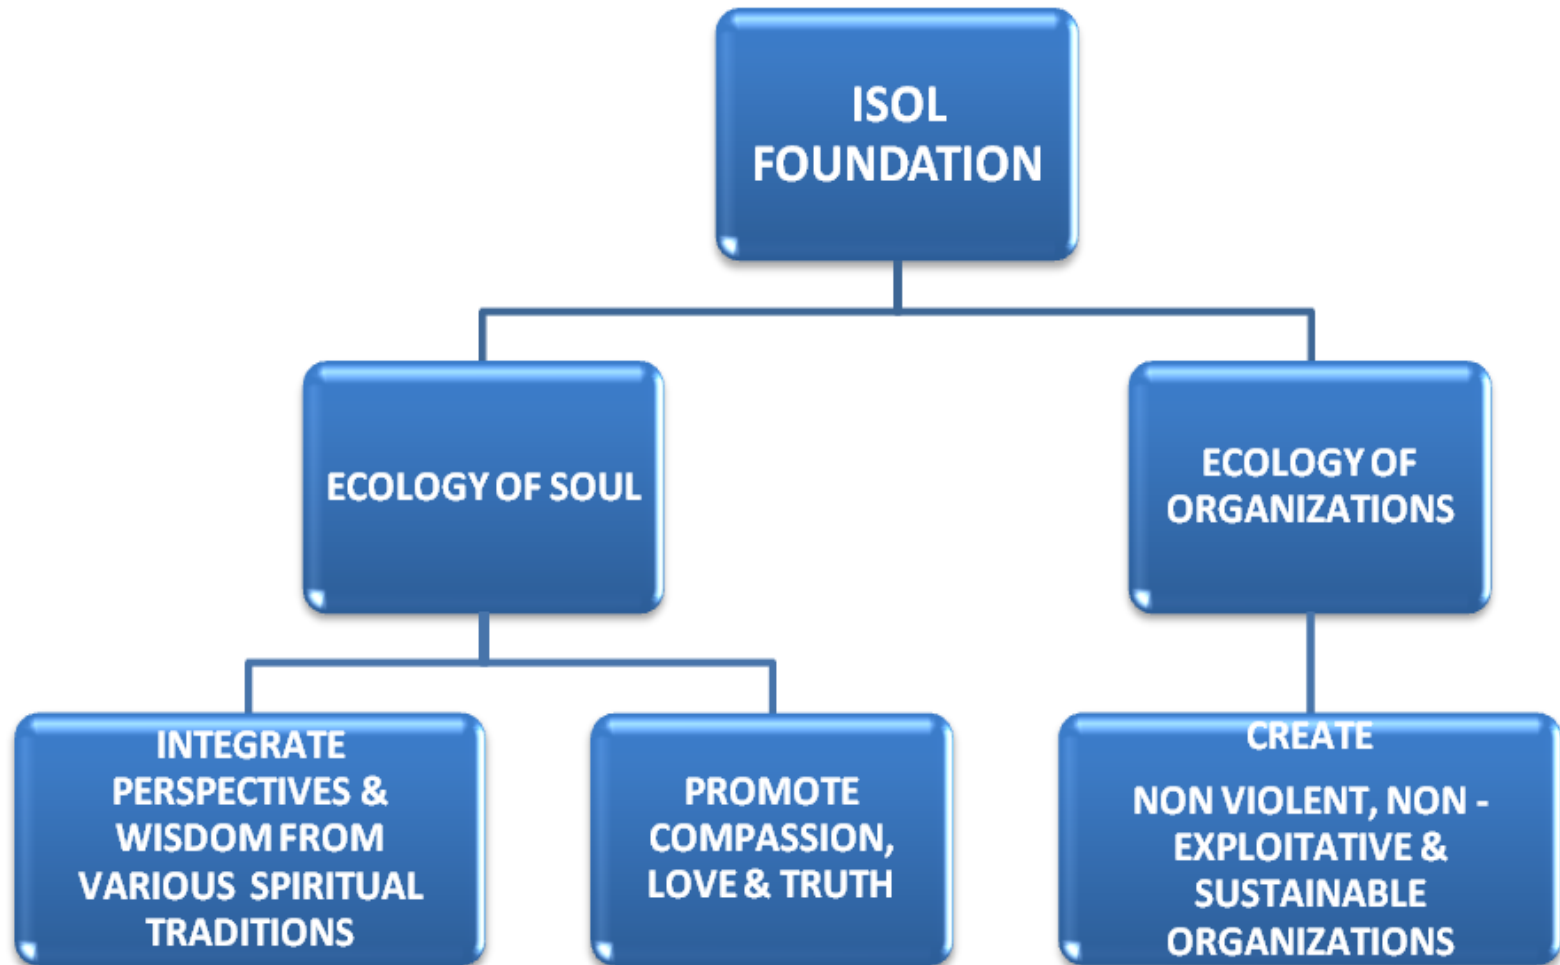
ISOL FOUNDATION

ECOLOGY OF SOUL

ECOLOGY OF ORGANIZATIONS

INTEGRATE PERSPECTIVES & WISDOM FROM VARIOUS SPIRITUAL TRADITIONS

PROMOTE COMPASSION, LOVE & TRUTH

CREATE

NON VIOLENT, NON - EXPLOITATIVE & SUSTAINABLE ORGANIZATIONS